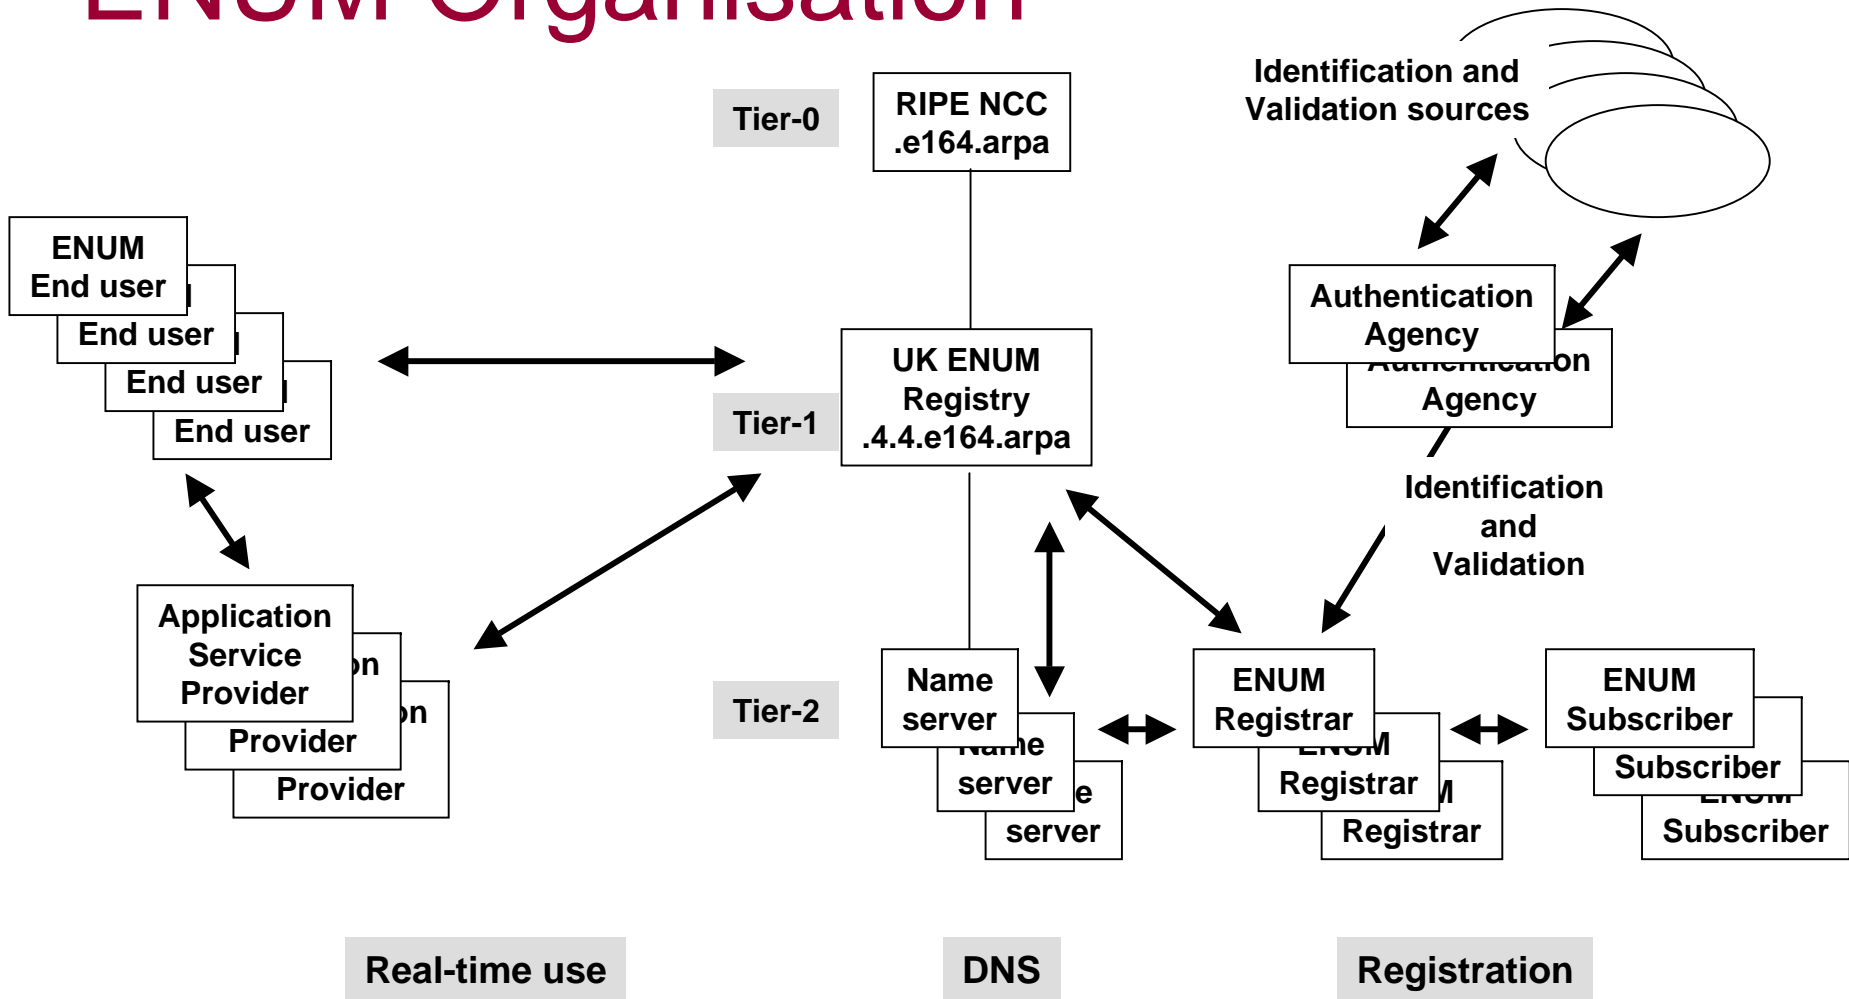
ENUM Organisation

Tier-0

RIPE NCC .e164.arpa

Identification and Validation sources

ENUM End user

End user

End user

End user

Authentication Agency

Authentication Agency

Tier-1

UK ENUM Registry .4.4.e164.arpa

Identification and Validation

Application Service Provider

Provider

Provider

Tier-2

Name server

server

server

ENUM Registrar

Registrar

Registrar

ENUM Subscriber

Subscriber

Subscriber

Real-time use

DNS

Registration